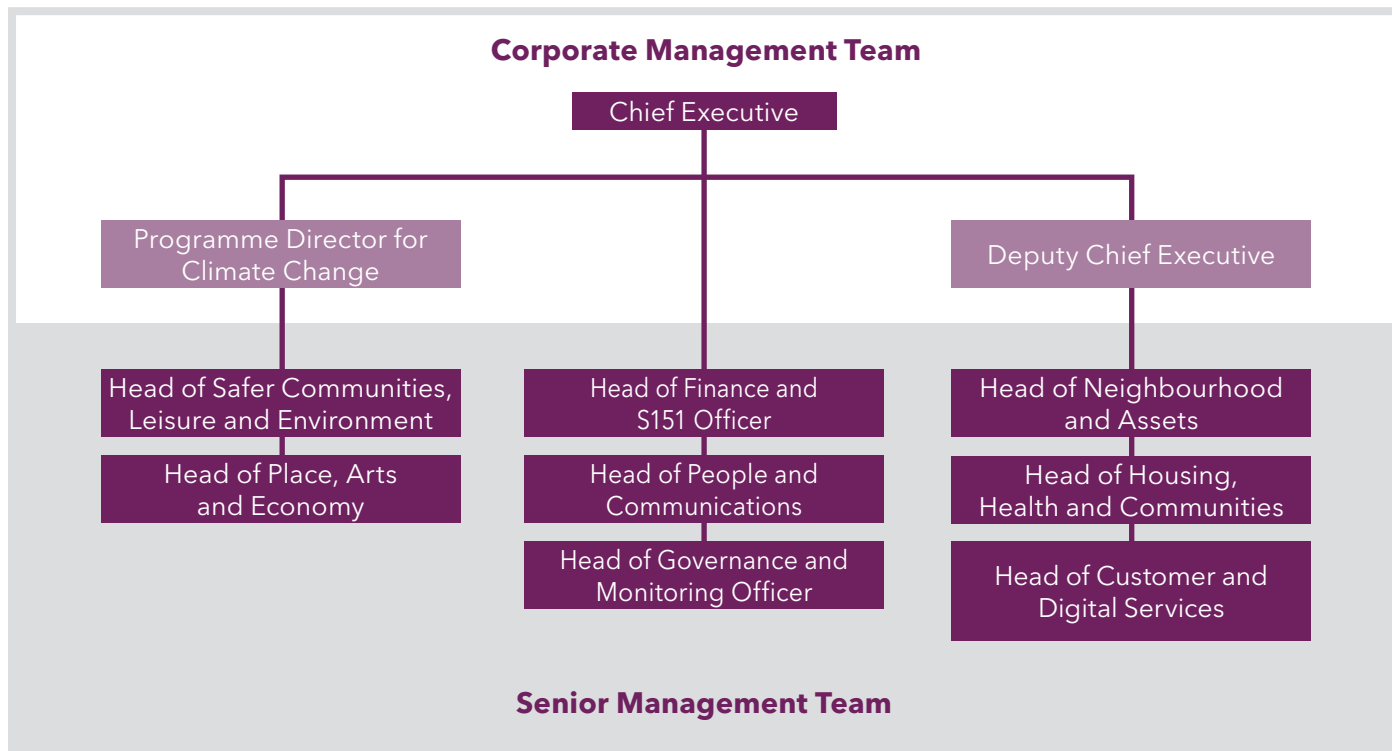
Corporate Management Team

Chief Executive

Programme Director for Climate Change

Deputy Chief Executive

Head of Safer Communities, Leisure and Environment

Head of Place, Arts and Economy

Head of Finance and S151 Officer

Head of People and Communications

Head of Governance and Monitoring Officer

Head of Neighbourhood and Assets

Head of Housing, Health and Communities

Head of Customer and Digital Services

Senior Management Team